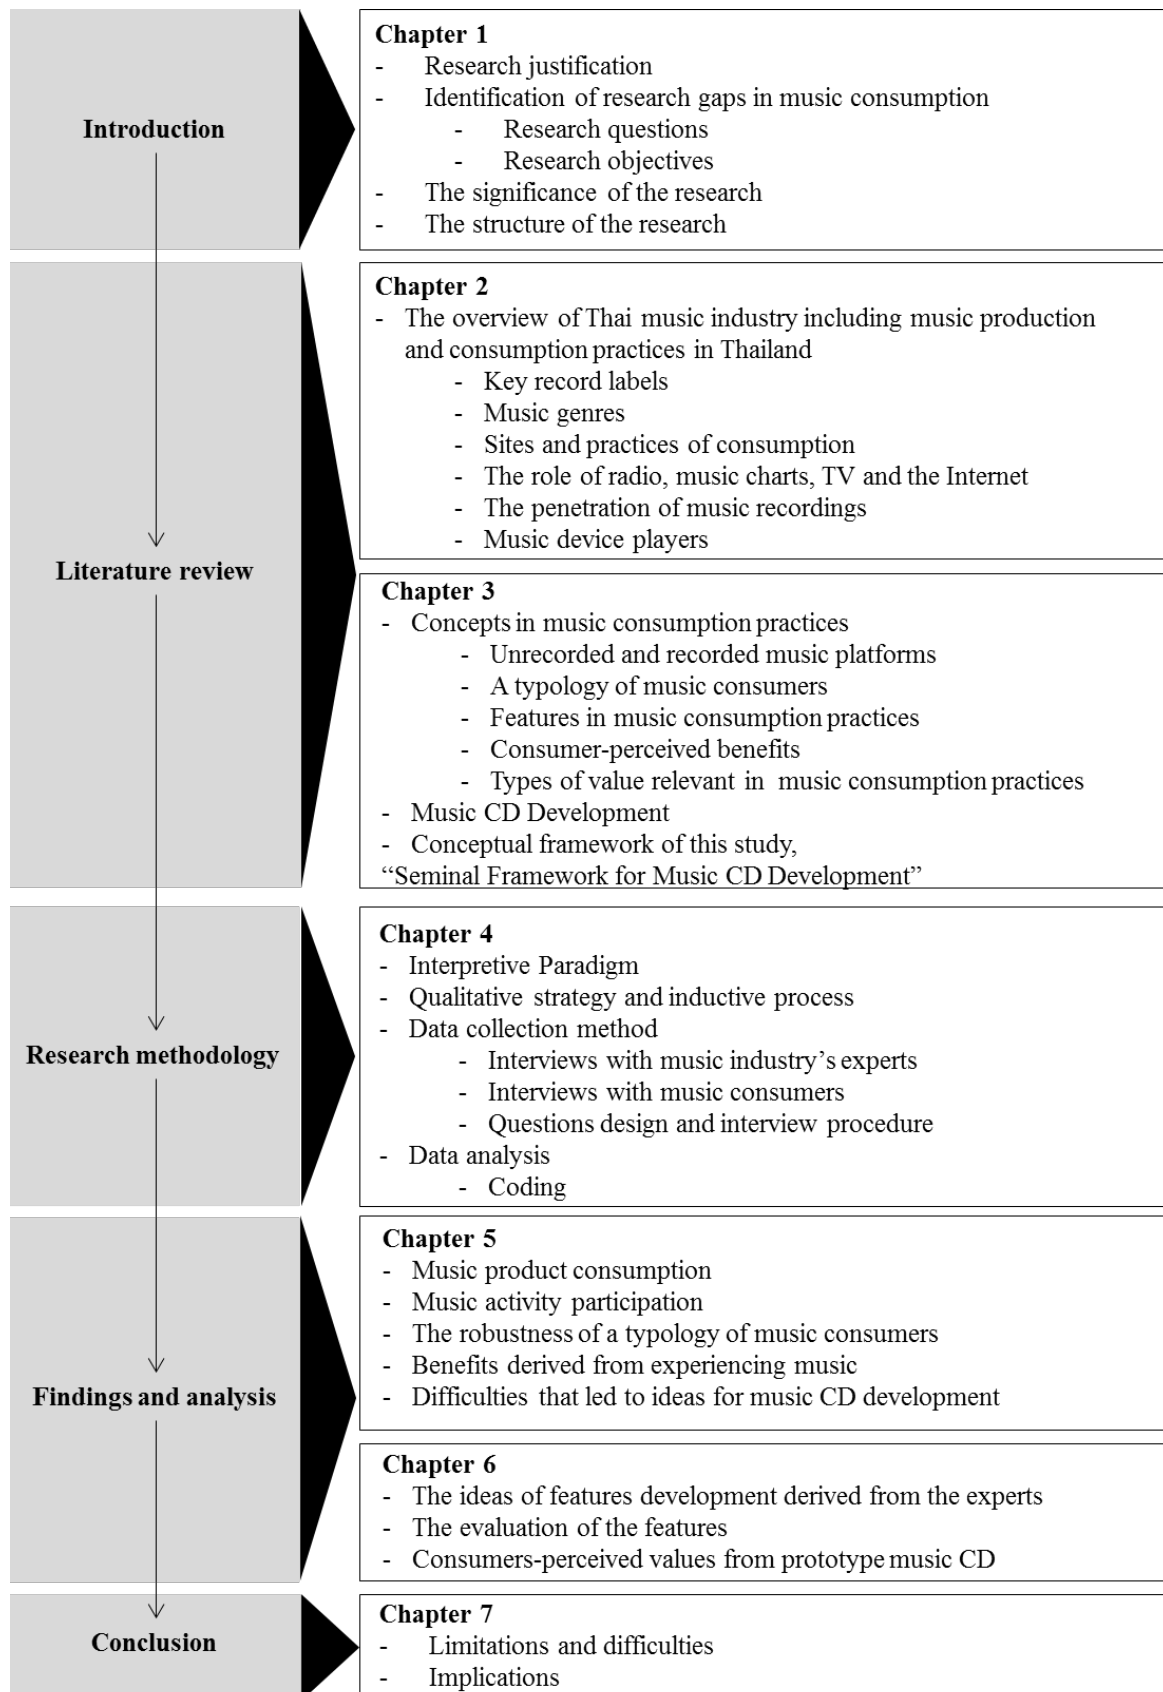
Introduction

Chapter 1
- Research justification
- Identification of research gaps in music consumption
  - Research questions
  - Research objectives
- The significance of the research
- The structure of the research

Literature review

Chapter 2
- The overview of Thai music industry including music production and consumption practices in Thailand
  - Key record labels
  - Music genres
  - Sites and practices of consumption
  - The role of radio, music charts, TV and the Internet
  - The penetration of music recordings
  - Music device players

Chapter 3
- Concepts in music consumption practices
  - Unrecorded and recorded music platforms
  - A typology of music consumers
  - Features in music consumption practices
  - Consumer-perceived benefits
  - Types of value relevant in music consumption practices
- Music CD Development
- Conceptual framework of this study, "Seminal Framework for Music CD Development"

Research methodology

Chapter 4
- Interpretive Paradigm
- Qualitative strategy and inductive process
- Data collection method
  - Interviews with music industry's experts
  - Interviews with music consumers
  - Questions design and interview procedure
- Data analysis
  - Coding

Findings and analysis

Chapter 5
- Music product consumption
- Music activity participation
- The robustness of a typology of music consumers
- Benefits derived from experiencing music
- Difficulties that led to ideas for music CD development

Chapter 6
- The ideas of features development derived from the experts
- The evaluation of the features
- Consumers-perceived values from prototype music CD

Conclusion

Chapter 7
- Limitations and difficulties
- Implications